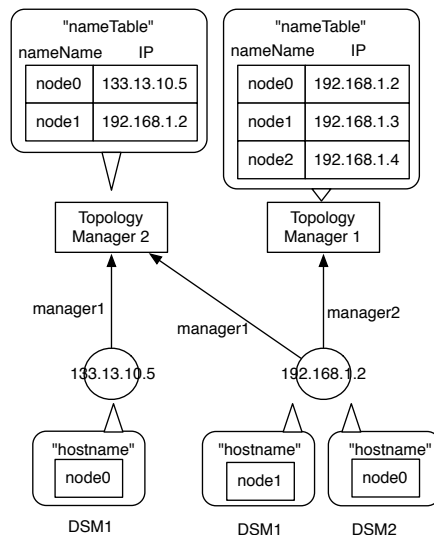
"nameTable"
nameName IP

| node0 | 133.13.10.5 |
|---|---|
| node1 | 192.168.1.2 |

"nameTable"
nameName IP

| node0 | 192.168.1.2 |
|---|---|
| node1 | 192.168.1.3 |
| node2 | 192.168.1.4 |

Topology Manager 2

Topology Manager 1

manager1

manager1

manager2

133.13.10.5

192.168.1.2

"hostname"
node0

"hostname"
node1

"hostname"
node0

DSM1

DSM1

DSM2